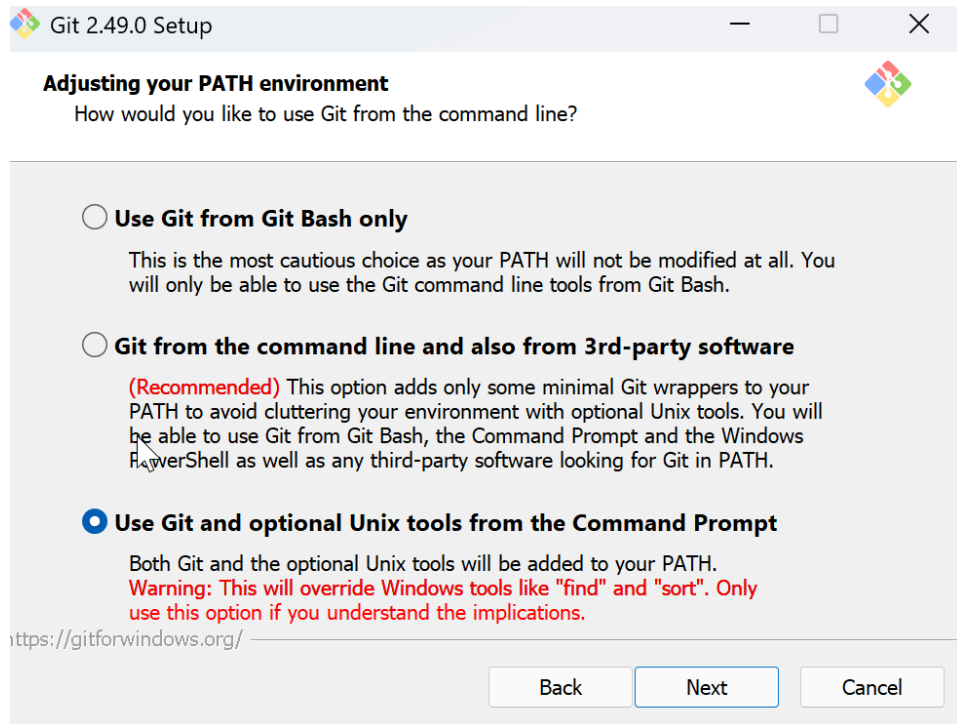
Git 2.49.0 Setup

Adjusting your PATH environment
How would you like to use Git from the command line?

Use Git from Git Bash only

This is the most cautious choice as your PATH will not be modified at all. You will only be able to use the Git command line tools from Git Bash.

Git from the command line and also from 3rd-party software

(Recommended) This option adds only some minimal Git wrappers to your PATH to avoid cluttering your environment with optional Unix tools. You will be able to use Git from Git Bash, the Command Prompt and the Windows PowerShell as well as any third-party software looking for Git in PATH.

Use Git and optional Unix tools from the Command Prompt

Both Git and the optional Unix tools will be added to your PATH.
Warning: This will override Windows tools like "find" and "sort". Only use this option if you understand the implications.

https://gitforwindows.org/

Back Next Cancel